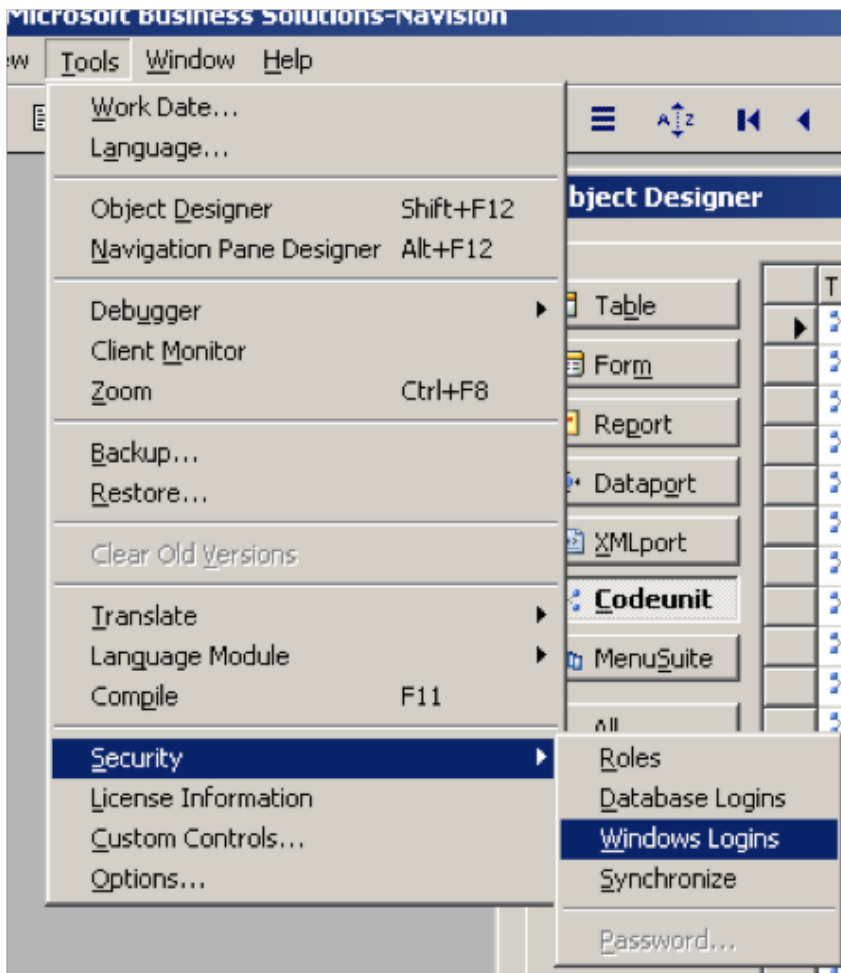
Microsoft Business Solutions-Navision

ew Tools Window Help

Work Date...
Language...

Object Designer Shift+F12
Navigation Pane Designer Alt+F12

Debugger
Client Monitor
Zoom Ctrl+F8

Backup...
Restore...

Clear Old Versions

Translate
Language Module
Compile F11

Security
License Information
Custom Controls...
Options...

bject Designer

Table
Form
Report
Dataport
XMLport
Codeunit
MenuSuite
All

T

Roles
Database Logins
Windows Logins
Synchronize

Password...